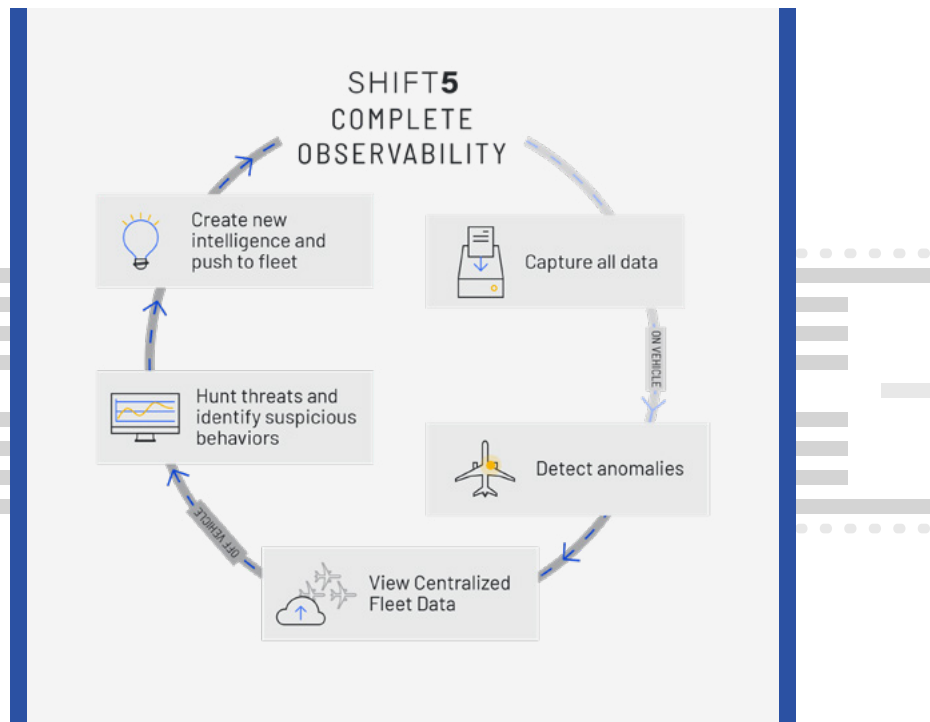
SHIFT5
COMPLETE
OBSERVABILITY

Capture all data

ON VEHICLE

Detect anomalies

View Centralized Fleet Data

OFF VEHICLE

Hunt threats and identify suspicious behaviors

Create new intelligence and push to fleet